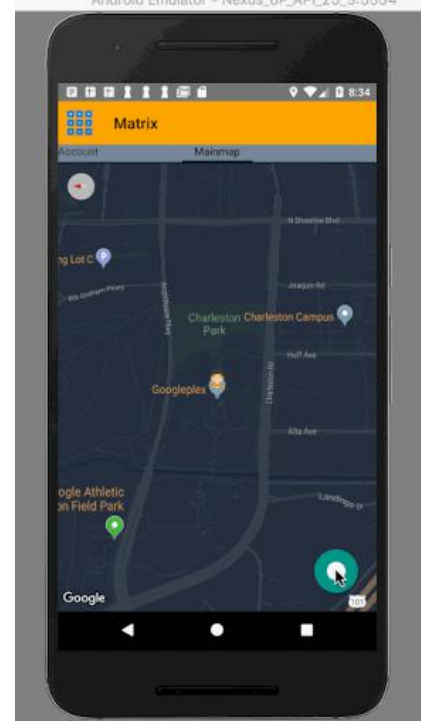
Android Emulator - Nexus_6P_API_25_5554

8:34

Matrix

Account

Mainmap

N Shoreline Blvd

ng Lot C

Joaquin Rd

Bill Graham Pkwy

Amphitheatre Pkwy

Charleston Park

Charleston Campus

Huff Ave

Googleplex

Charleston Rd

Alta Ave

ogle Athletic
on Field Park

Landings Dr

Google

101